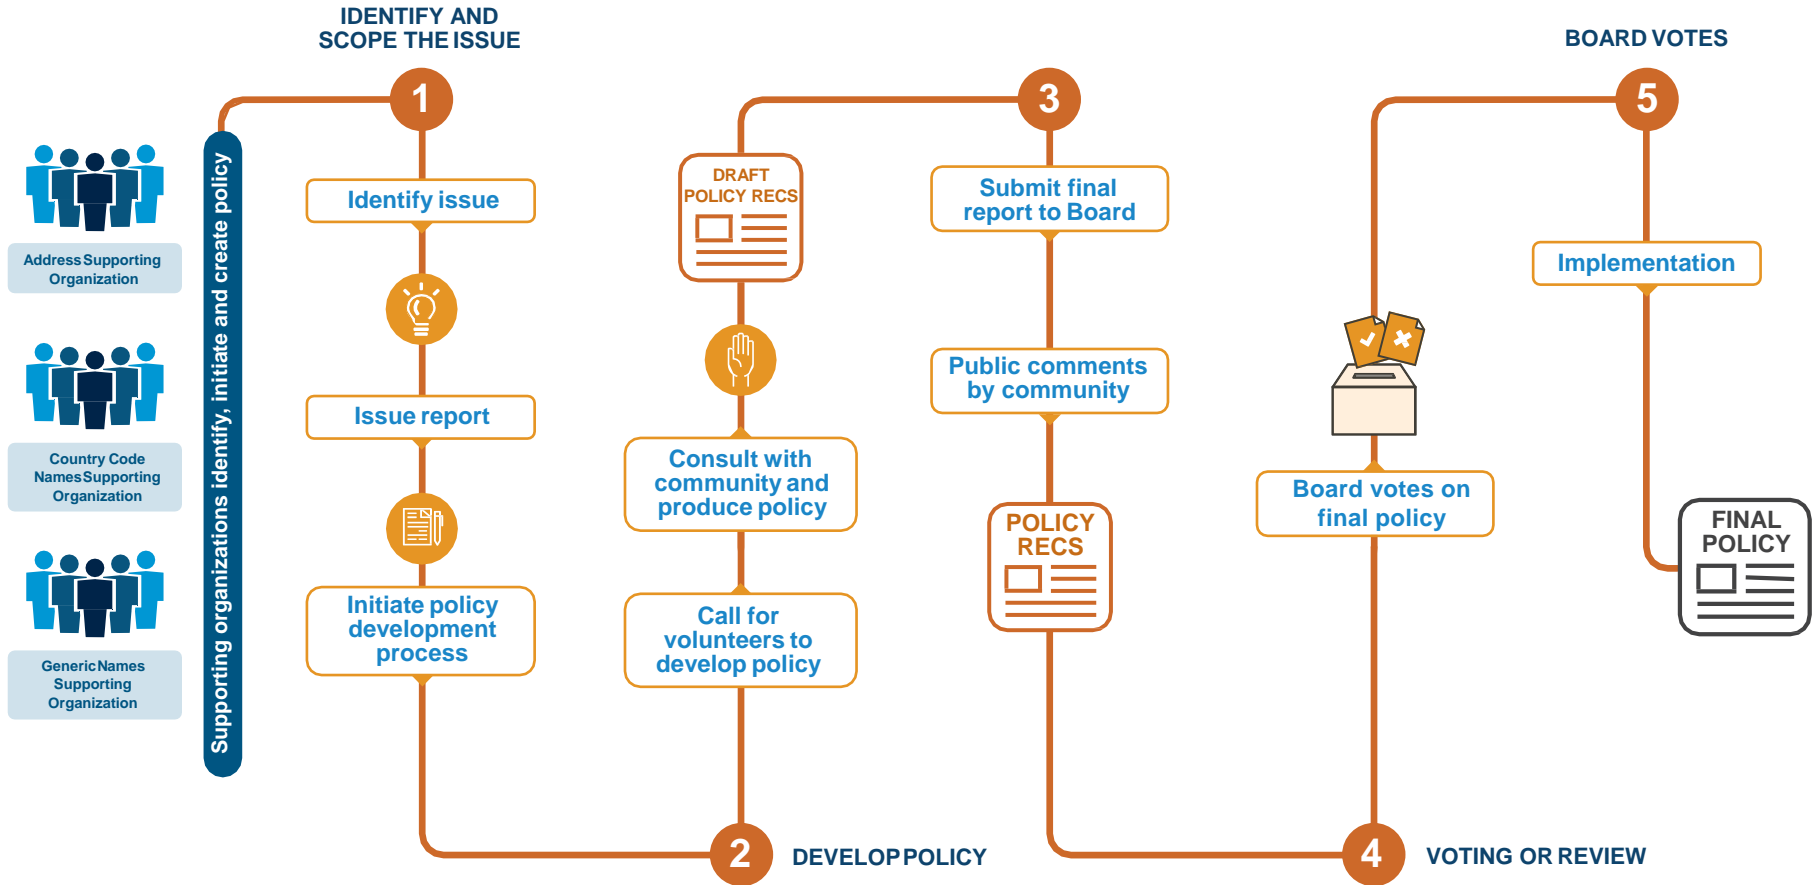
Address Supporting Organization

Country Code Names Supporting Organization

Generic Names Supporting Organization

Supporting organizations identify, initiate and create policy

IDENTIFY AND SCOPE THE ISSUE

1

Identify issue

Issue report

Initiate policy development process

2

DEVELOP POLICY

DRAFT POLICY RECS

Consult with community and produce policy

Call for volunteers to develop policy

3

Submit final report to Board

Public comments by community

POLICY RECS

4

VOTING OR REVIEW

Board votes on final policy

BOARD VOTES

5

Implementation

FINAL POLICY